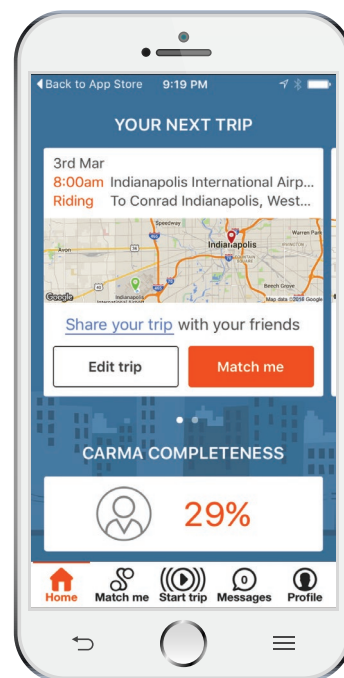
◂Back to App Store 9:19 PM

YOUR NEXT TRIP

3rd Mar
8:00am Indianapolis International Airp...
Riding To Conrad Indianapolis, West...

Speedway
Indianapolis
Avon
Warren Park
Beech Grove
Google
Map data ©2016 Google

Share your trip with your friends

Edit trip
Match me

CARMA COMPLETENESS

29%

Home
Match me
Start trip
0
Messages
Profile